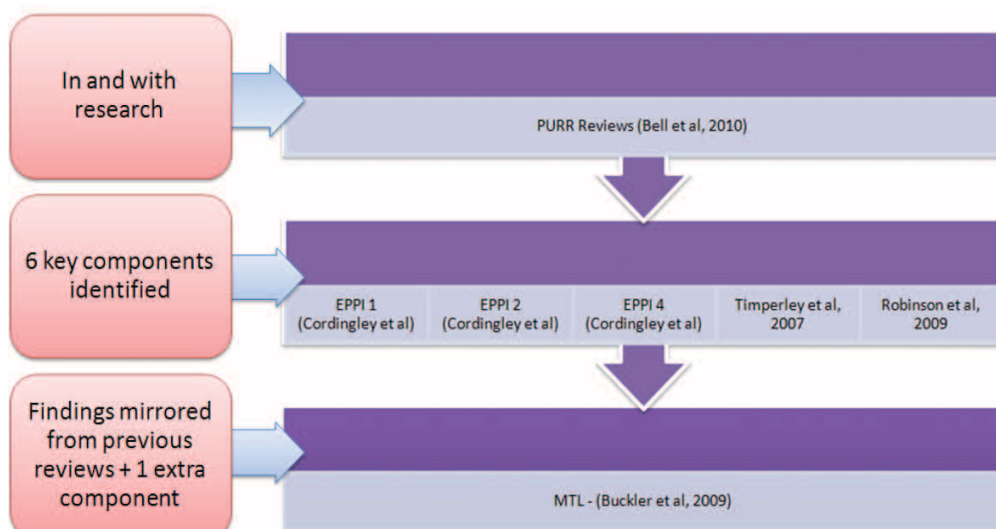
In and with research

PURR Reviews (Bell et al, 2010)

6 key components identified

EPPI 1 (Cordingley et al)

EPPI 2 (Cordingley et al)

EPPI 4 (Cordingley et al)

Timperley et al, 2007

Robinson et al, 2009

Findings mirrored from previous reviews + 1 extra component

MTL - (Buckler et al, 2009)